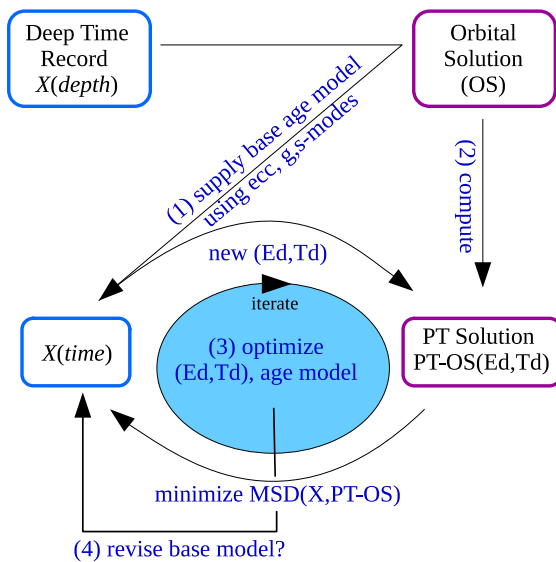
Deep Time Record
$X(depth)$

Orbital Solution
(OS)

(1) supply base age model
using ecc, g,s-modes

(2) compute

new (Ed,Td)

iterate

$X(time)$

(3) optimize
(Ed,Td), age model

PT Solution
PT-OS(Ed,Td)

minimize MSD(X,PT-OS)

(4) revise base model?